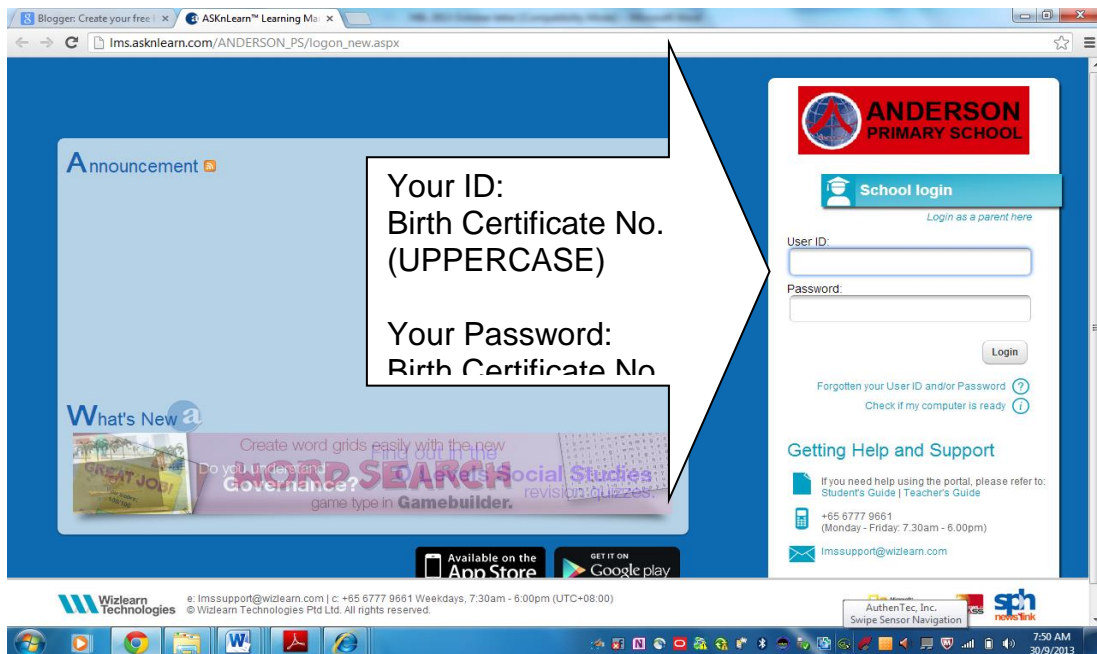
Blogger: Create your free | ×
ASKnLearn™ Learning Ma ×

lms.asknlearn.com/ANDERSON_PS/logon_new.aspx

Announcement

Your ID:
Birth Certificate No.
(UPPERCASE)

Your Password:
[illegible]

What's New

Create word grids easily with the new WORD SEARCH game type in Gamebuilder.

Do you understand Governance?

Find out in the Levels Social Studies revision quizzes.

GREAT JOB!

Available on the App Store

GET IT ON Google play

ANDERSON PRIMARY SCHOOL

School login

Login as a parent here

User ID:

Password:

Login

Forgotten your User ID and/or Password

Check if my computer is ready

Getting Help and Support

If you need help using the portal, please refer to: Student's Guide | Teacher's Guide

+65 6777 9661
(Monday - Friday: 7.30am - 6.00pm)

lmssupport@wizlearn.com

Wizlearn Technologies

e: lmssupport@wizlearn.com | c: +65 6777 9661 Weekdays, 7:30am - 6:00pm (UTC+08:00)
© Wizlearn Technologies Pte Ltd. All rights reserved.

AuthenTec, Inc.
Swipe Sensor Navigation

sph newslink

7:50 AM
30/9/2013